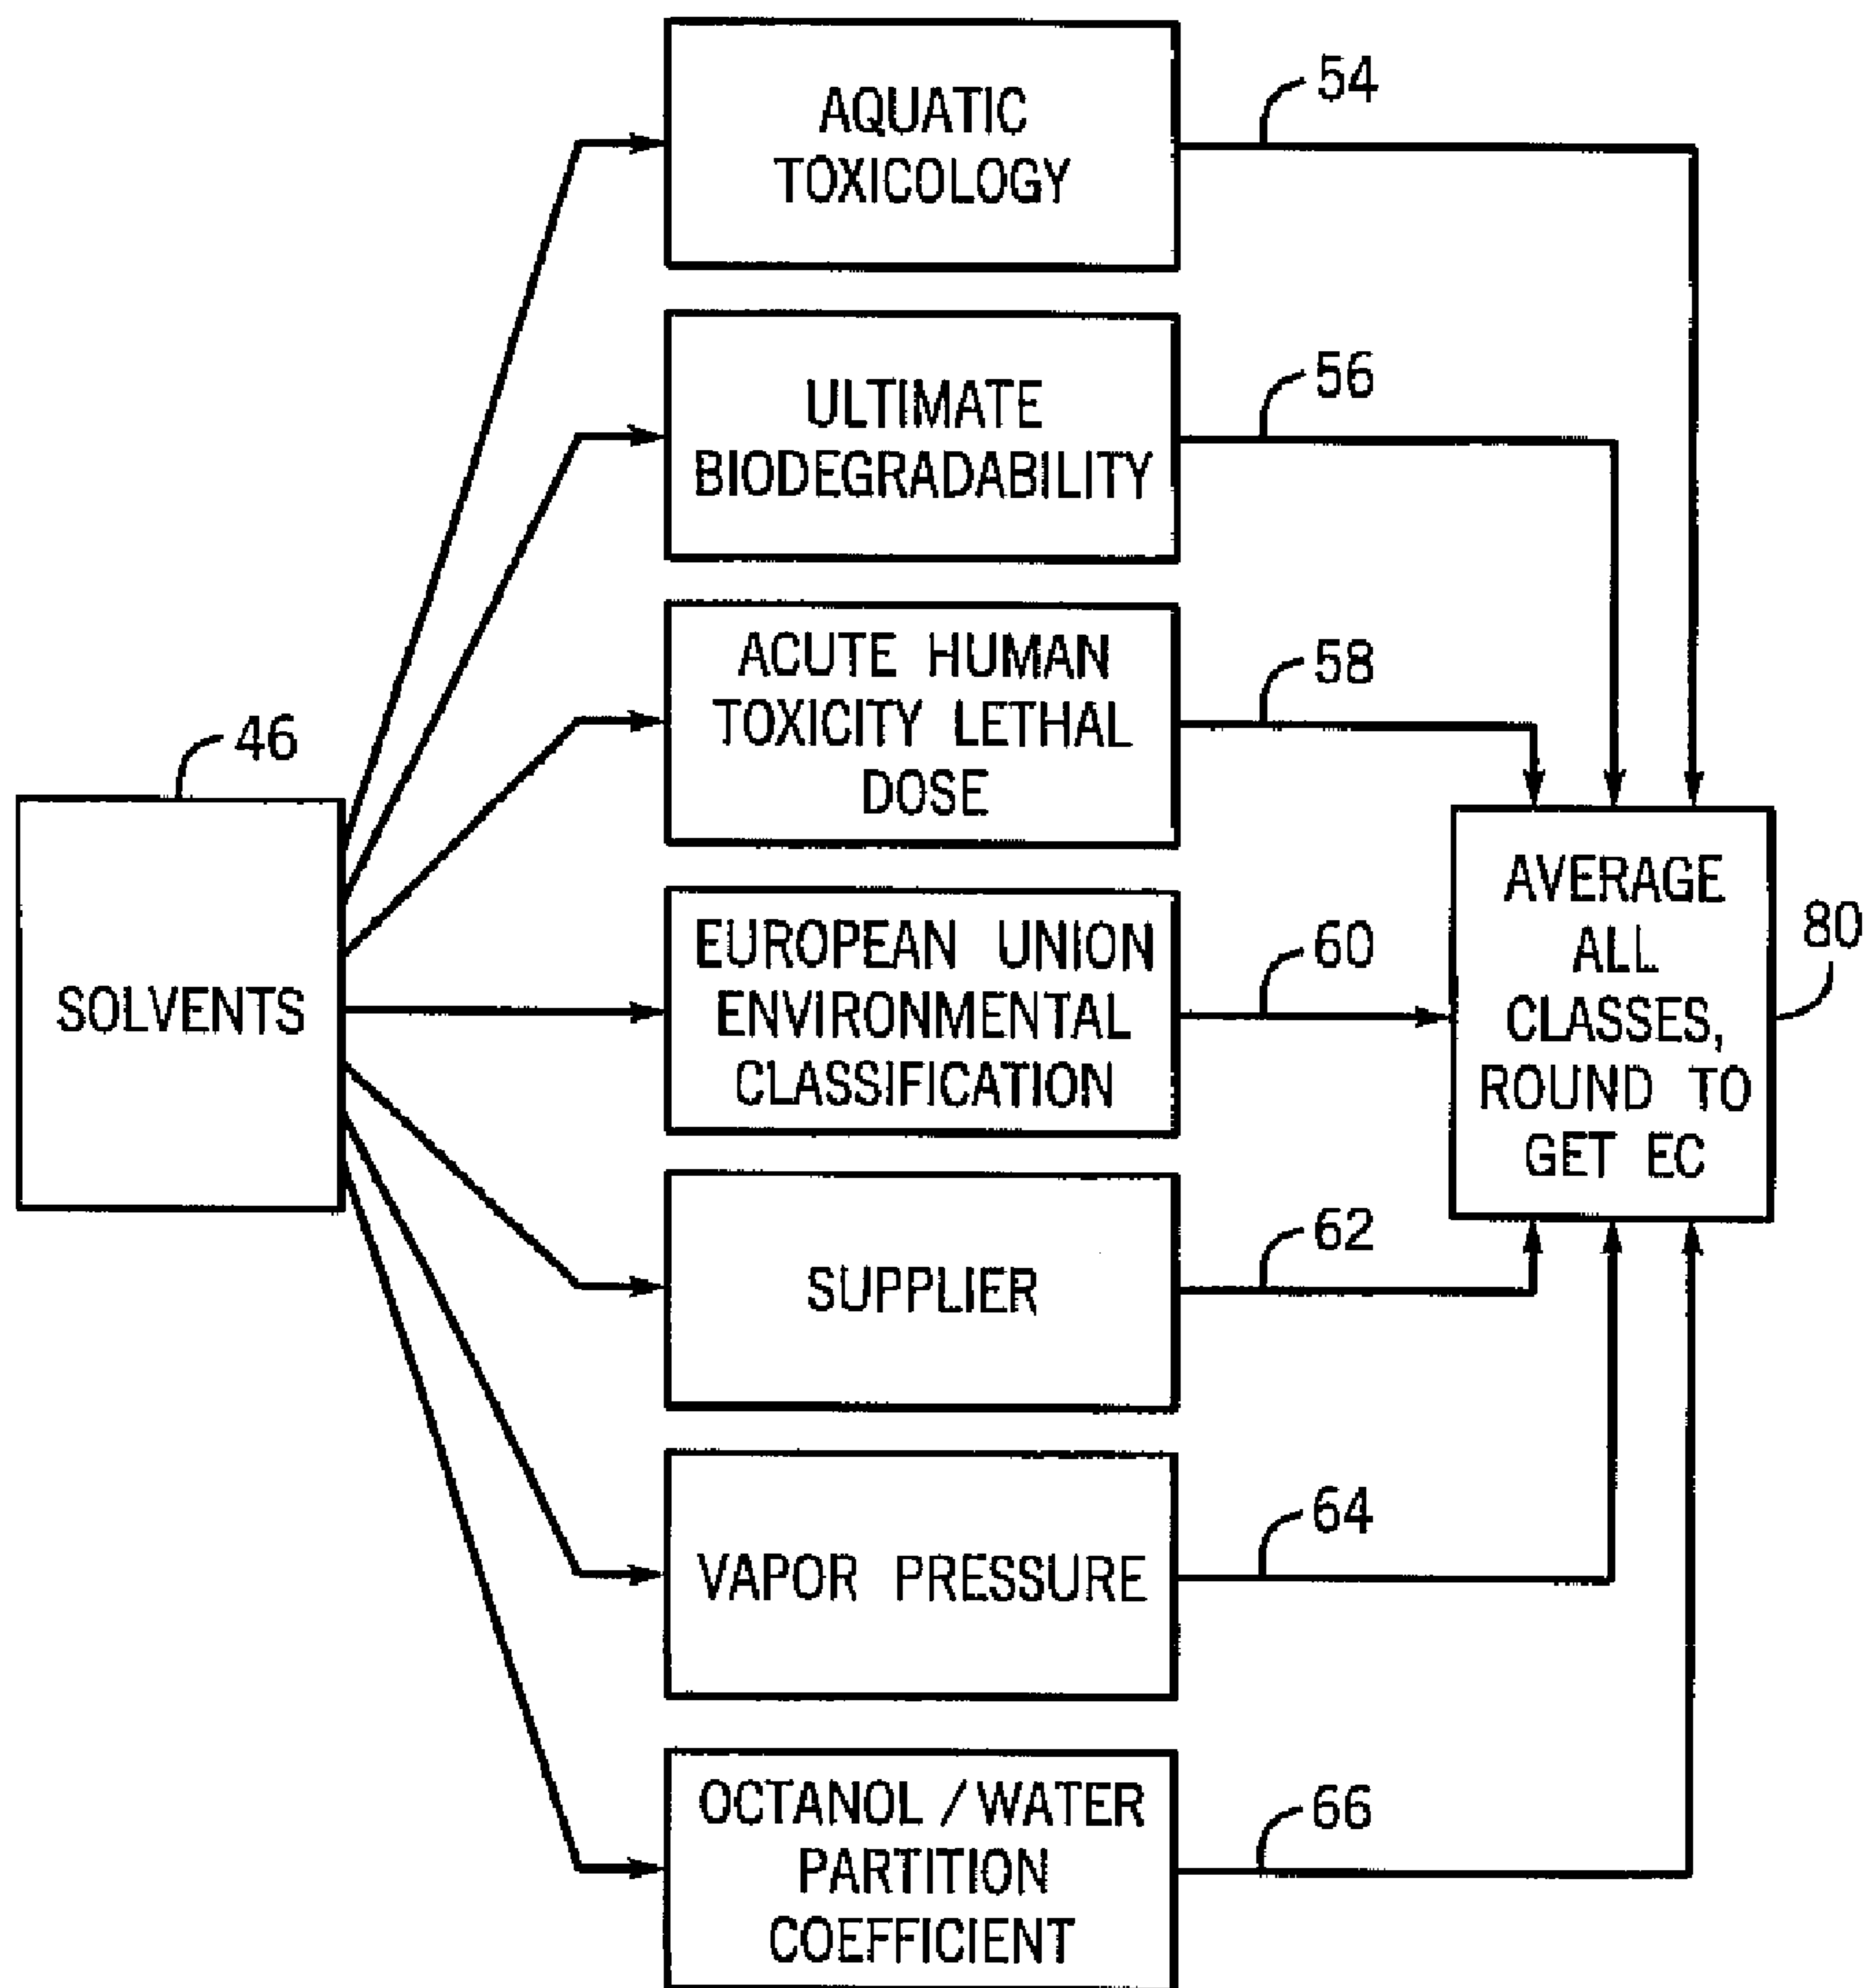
54

AQUATIC TOXICOLOGY

56

ULTIMATE BIODEGRADABILITY

58

ACUTE HUMAN TOXICITY LETHAL DOSE

46

SOLVENTS

EUROPEAN UNION ENVIRONMENTAL CLASSIFICATION

60

AVERAGE ALL CLASSES, ROUND TO GET EC

80

SUPPLIER

62

VAPOR PRESSURE

64

OCTANOL / WATER PARTITION COEFFICIENT

66